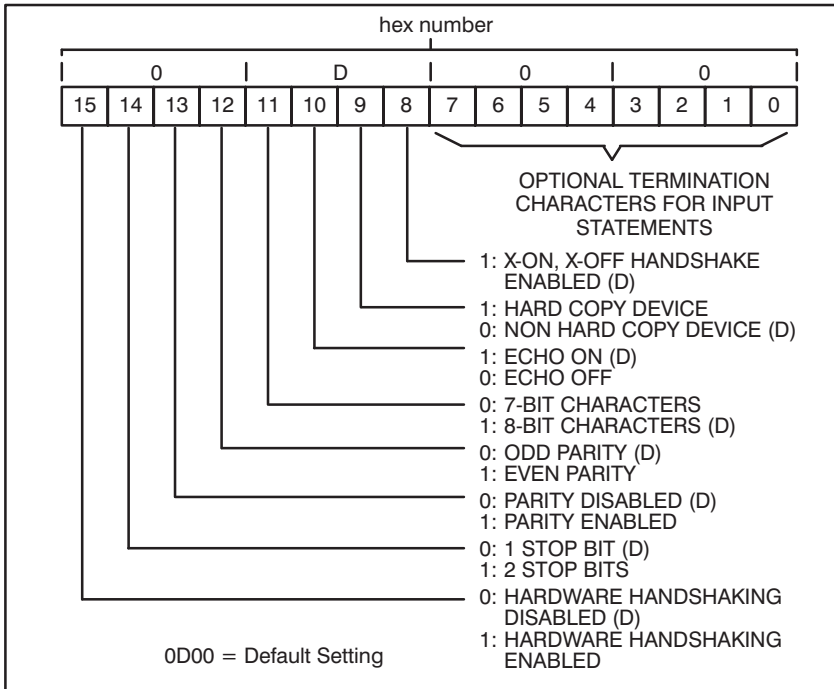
hex number

0 D 0 0

| 15 | 14 | 13 | 12 | 11 | 10 | 9 | 8 | 7 | 6 | 5 | 4 | 3 | 2 | 1 | 0 |
|---|---|---|---|---|---|---|---|---|---|---|---|---|---|---|---|

OPTIONAL TERMINATION CHARACTERS FOR INPUT STATEMENTS

1: X-ON, X-OFF HANDSHAKE ENABLED (D)

1: HARD COPY DEVICE
0: NON HARD COPY DEVICE (D)

1: ECHO ON (D)
0: ECHO OFF

0: 7-BIT CHARACTERS
1: 8-BIT CHARACTERS (D)

0: ODD PARITY (D)
1: EVEN PARITY

0: PARITY DISABLED (D)
1: PARITY ENABLED

0: 1 STOP BIT (D)
1: 2 STOP BITS

0: HARDWARE HANDSHAKING DISABLED (D)
1: HARDWARE HANDSHAKING ENABLED

0D00 = Default Setting